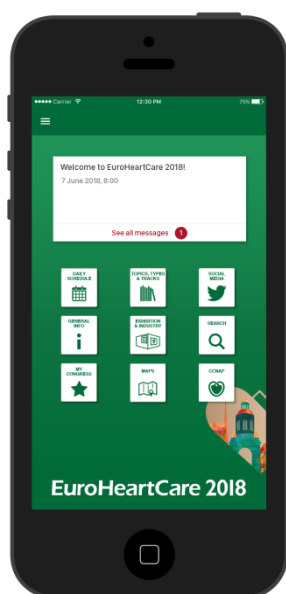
●●●●● Carrier 12:30 PM 75%

Welcome to EuroHeartCare 2018!
7 June 2018, 8:00

See all messages 1

DAILY SCHEDULE

TOPICS, TYPES & TRACKS

SOCIAL MEDIA

GENERAL INFO

EXHIBITION & INDUSTRY

SEARCH

MY CONGRESS

MAPS

CCNAP

EuroHeartCare 2018